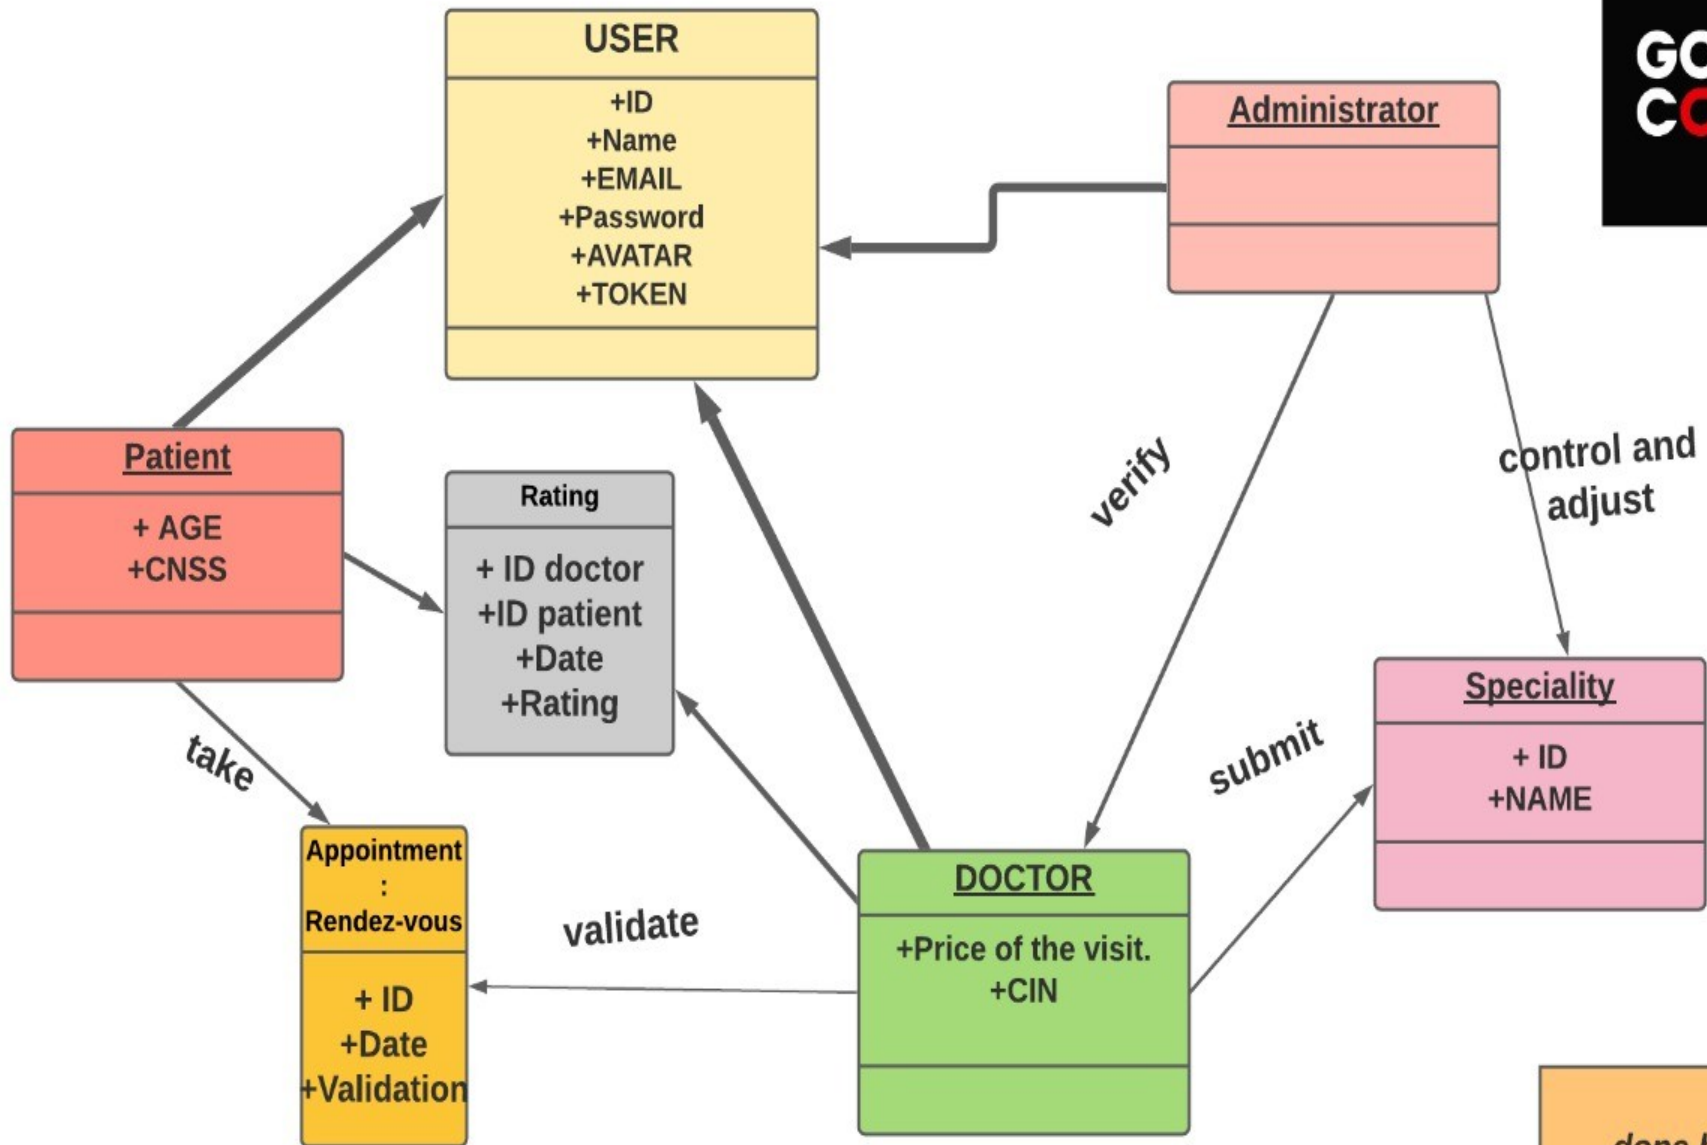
USER
+ID
+Name
+EMAIL
+Password
+AVATAR
+TOKEN

GO
CO

Administrator

Patient
+ AGE
+CNSS

Rating
+ ID doctor
+ID patient
+Date
+Rating

verify

control and adjust

Speciality
+ ID
+NAME

take

submit

Appointment
:
Rendez-vous
+ ID
+Date
+Validation

validate

DOCTOR
+Price of the visit.
+CIN

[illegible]